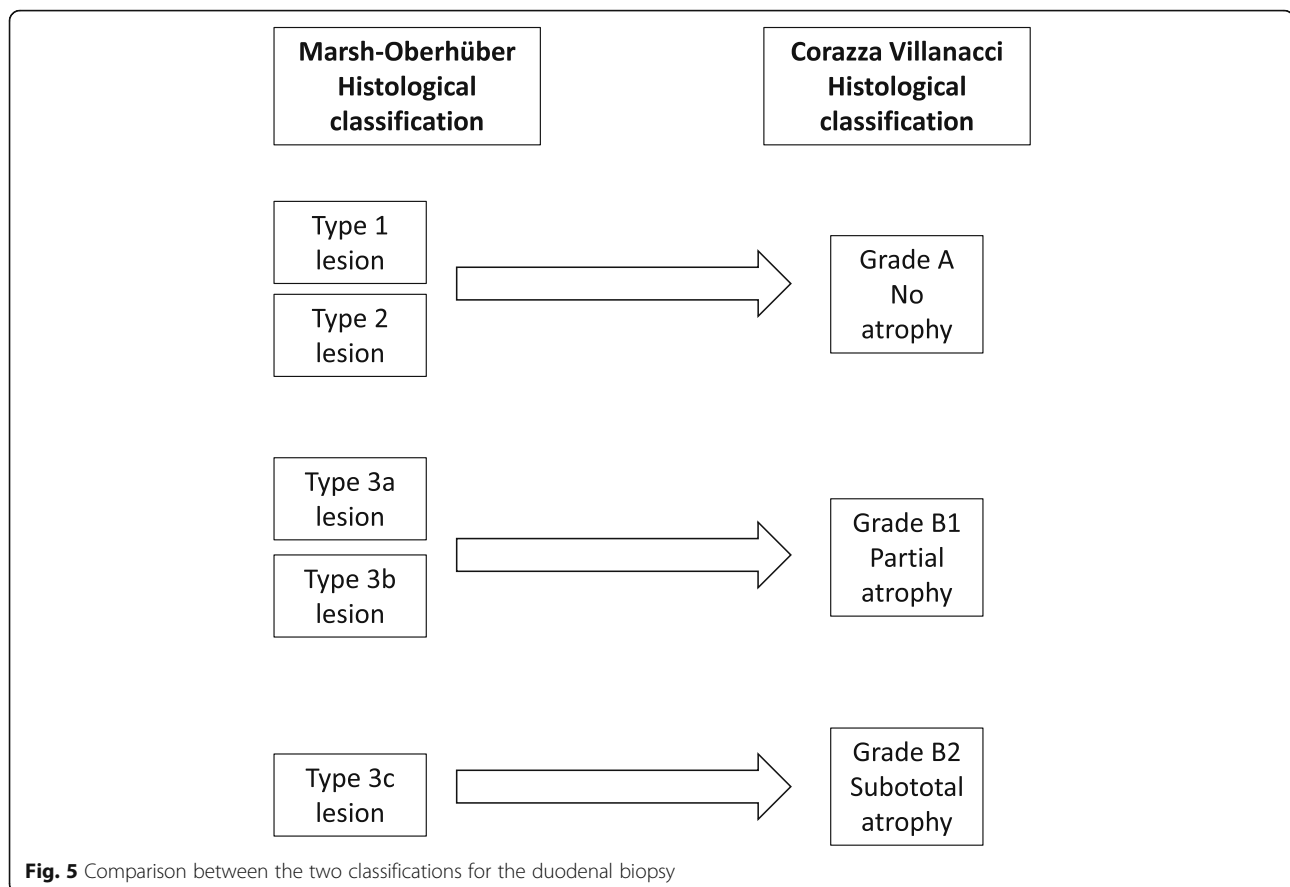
Marsh-Oberhüber Histological classification

Corazza Villanacci Histological classification

Type 1 lesion

Type 2 lesion

Grade A No atrophy

Type 3a lesion

Type 3b lesion

Grade B1 Partial atrophy

Type 3c lesion

Grade B2 Subtotal atrophy

Fig. 5 Comparison between the two classifications for the duodenal biopsy